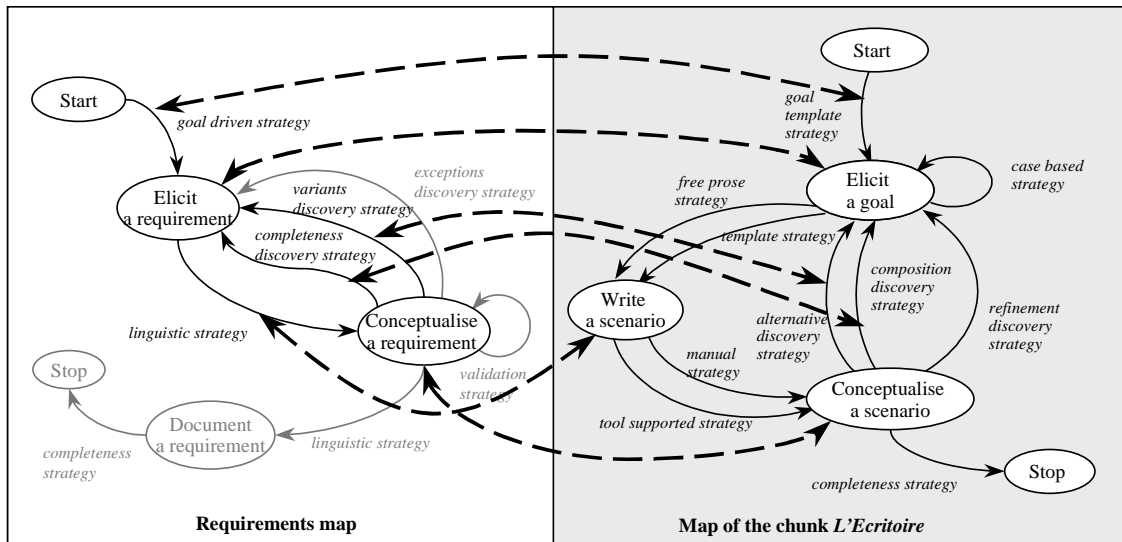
Start

goal driven strategy

Elicit a requirement

exceptions discovery strategy

variants discovery strategy

completeness discovery strategy

linguistic strategy

Conceptualise a requirement

Stop

validation strategy

Document a requirement

completeness strategy

linguistic strategy

Requirements map

Start

goal template strategy

case based strategy

free prose strategy

Elicit a goal

template strategy

Write a scenario

composition discovery strategy

alternative discovery strategy

refinement discovery strategy

manual strategy

Conceptualise a scenario

tool supported strategy

Stop

completeness strategy

Map of the chunk *L'Ecritoire*